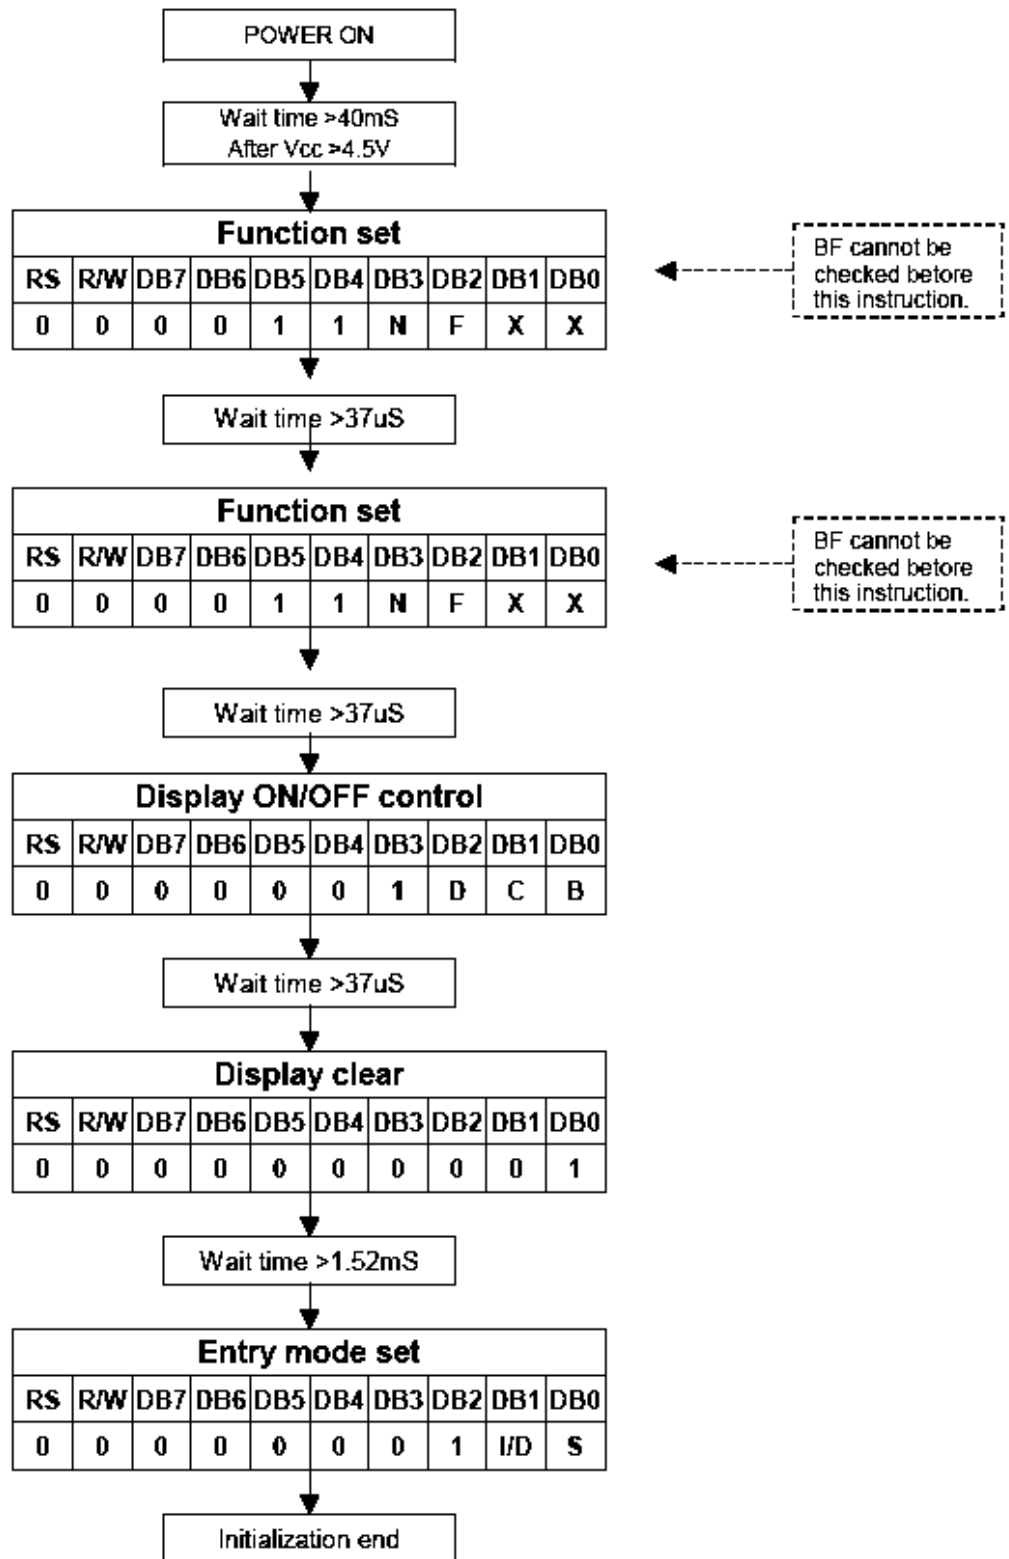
POWER ON

Wait time >40mS
After Vcc >4.5V

Function set

| RS | R/W | DB7 | DB6 | DB5 | DB4 | DB3 | DB2 | DB1 | DB0 |
|---|---|---|---|---|---|---|---|---|---|
| 0 | 0 | 0 | 0 | 1 | 1 | N | F | X | X |

BF cannot be checked betore this instruction.

Wait time >37uS

Function set

| RS | R/W | DB7 | DB6 | DB5 | DB4 | DB3 | DB2 | DB1 | DB0 |
|---|---|---|---|---|---|---|---|---|---|
| 0 | 0 | 0 | 0 | 1 | 1 | N | F | X | X |

BF cannot be checked betore this instruction.

Wait time >37uS

Display ON/OFF control

| RS | R/W | DB7 | DB6 | DB5 | DB4 | DB3 | DB2 | DB1 | DB0 |
|---|---|---|---|---|---|---|---|---|---|
| 0 | 0 | 0 | 0 | 0 | 0 | 1 | D | C | B |

Wait time >37uS

Display clear

| RS | R/W | DB7 | DB6 | DB5 | DB4 | DB3 | DB2 | DB1 | DB0 |
|---|---|---|---|---|---|---|---|---|---|
| 0 | 0 | 0 | 0 | 0 | 0 | 0 | 0 | 0 | 1 |

Wait time >1.52mS

Entry mode set

| RS | R/W | DB7 | DB6 | DB5 | DB4 | DB3 | DB2 | DB1 | DB0 |
|---|---|---|---|---|---|---|---|---|---|
| 0 | 0 | 0 | 0 | 0 | 0 | 0 | 1 | I/D | S |

Initialization end